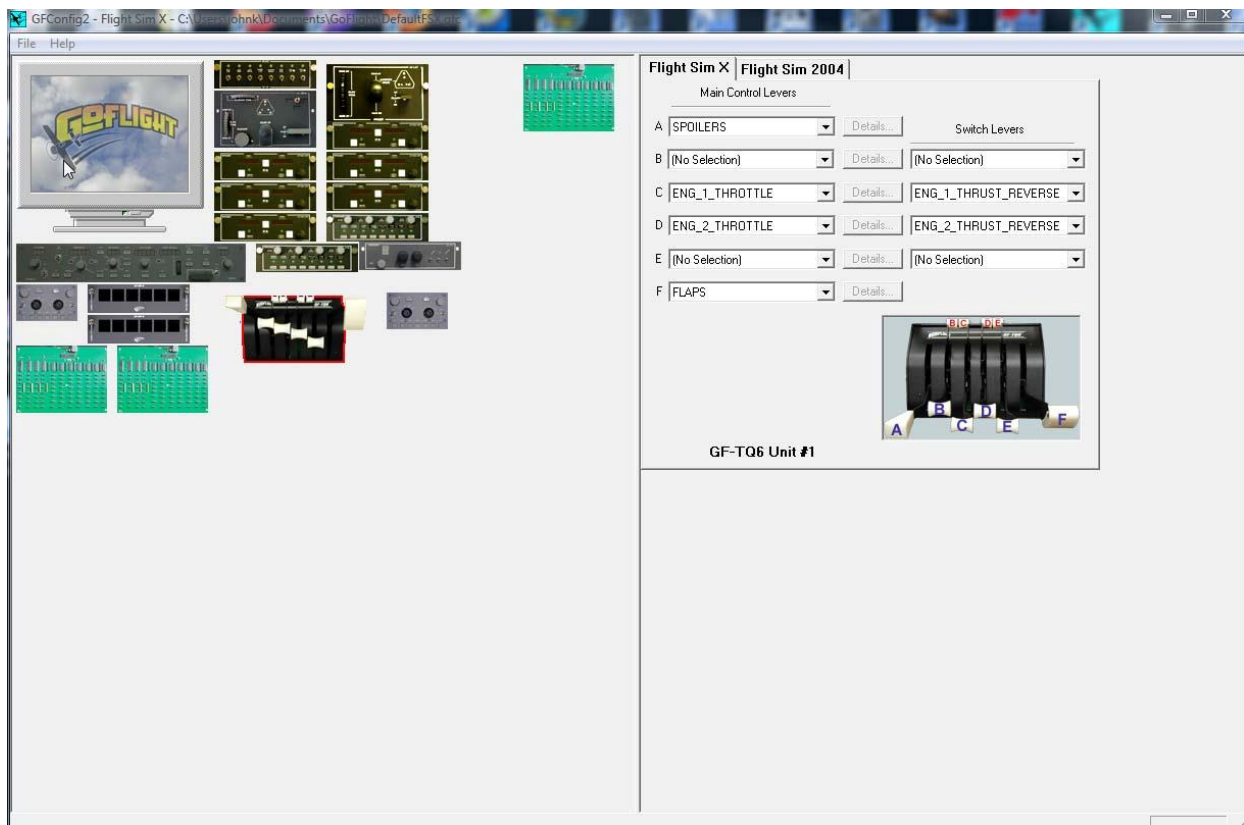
GFConfig2 - Flight Sim X - C:\Users\johnk\Documents\GoFlight\DefaultFSX.gfc

File Help

GoFlight

Flight Sim X | Flight Sim 2004

Main Control Levers

Switch Levers

A SPOILERS Details...

B (No Selection) Details... (No Selection)

C ENG_1_THROTTLE Details... ENG_1_THRUST_REVERSE

D ENG_2_THROTTLE Details... ENG_2_THRUST_REVERSE

E (No Selection) Details... (No Selection)

F FLAPS Details...

B C D E

A B C D E F

GF-TQ6 Unit #1